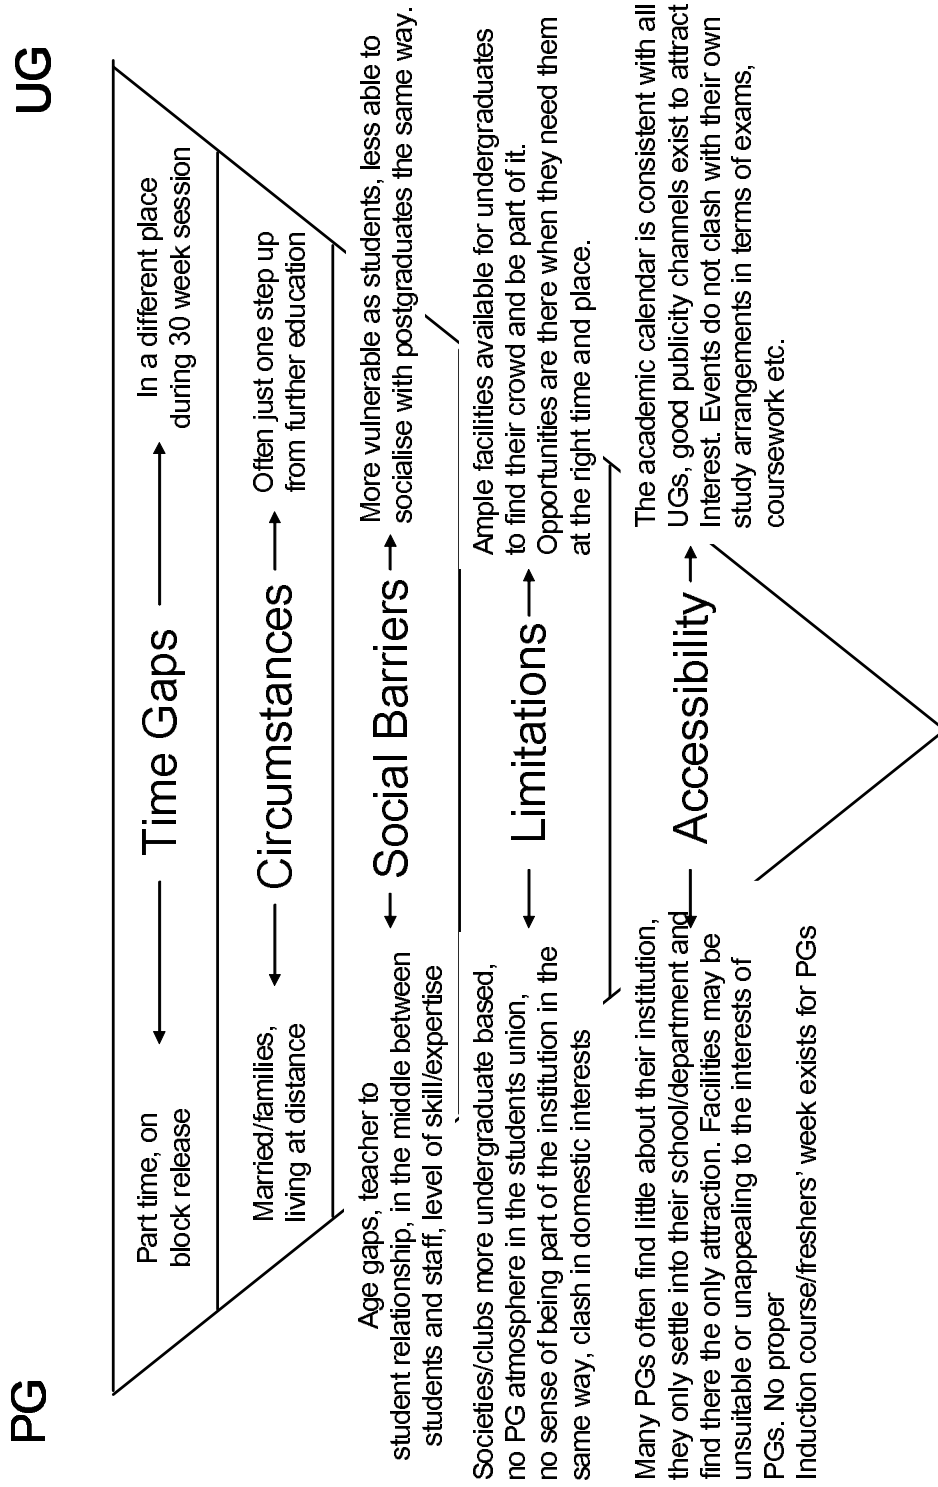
PG

UG

Time Gaps

Part time, on block release

In a different place during 30 week session

Circumstances

Married/families, living at distance

Often just one step up from further education

Social Barriers

Age gaps, teacher to student relationship, in the middle between students and staff, level of skill/expertise

More vulnerable as students, less able to socialise with postgraduates the same way.

Limitations

Societies/clubs more undergraduate based, no PG atmosphere in the students union, no sense of being part of the institution in the same way, clash in domestic interests

Ample facilities available for undergraduates to find their crowd and be part of it. Opportunities are there when they need them at the right time and place.

Accessibility

Many PGs often find little about their institution, they only settle into their school/department and find there the only attraction. Facilities may be unsuitable or unappealing to the interests of PGs. No proper Induction course/freshers' week exists for PGs

The academic calendar is consistent with all UGs, good publicity channels exist to attract Interest. Events do not clash with their own study arrangements in terms of exams, coursework etc.